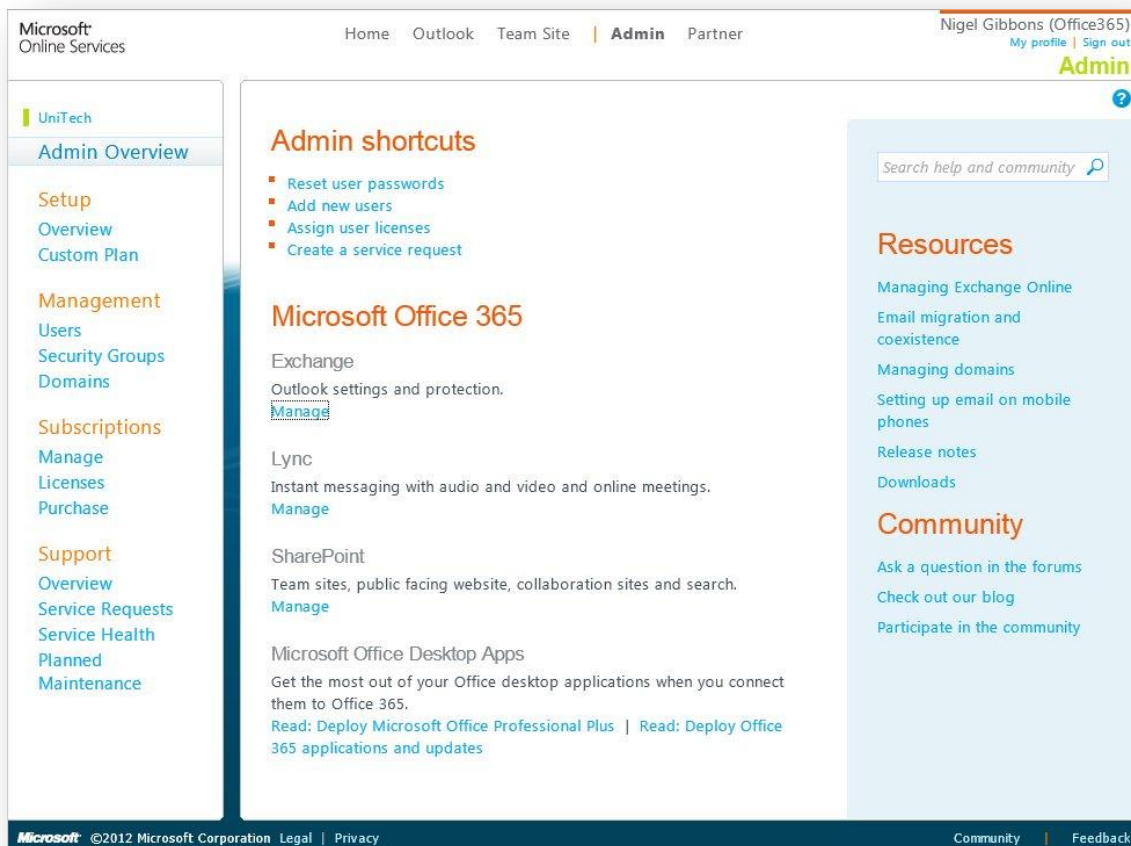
Microsoft Online Services

Home | Outlook | Team Site | Admin | Partner

Nigel Gibbons (Office365)
My profile | Sign out
Admin

UniTech
Admin Overview

Setup
Overview
Custom Plan

Management
Users
Security Groups
Domains

Subscriptions
Manage
Licenses
Purchase

Support
Overview
Service Requests
Service Health
Planned Maintenance

Admin shortcuts
- Reset user passwords
- Add new users
- Assign user licenses
- Create a service request

Microsoft Office 365

Exchange
Outlook settings and protection.
Manage

Lync
Instant messaging with audio and video and online meetings.
Manage

SharePoint
Team sites, public facing website, collaboration sites and search.
Manage

Microsoft Office Desktop Apps
Get the most out of your Office desktop applications when you connect them to Office 365.
Read: Deploy Microsoft Office Professional Plus | Read: Deploy Office 365 applications and updates

Search help and community

Resources
Managing Exchange Online
Email migration and coexistence
Managing domains
Setting up email on mobile phones
Release notes
Downloads

Community
Ask a question in the forums
Check out our blog
Participate in the community

Microsoft ©2012 Microsoft Corporation Legal | Privacy
Community | Feedback